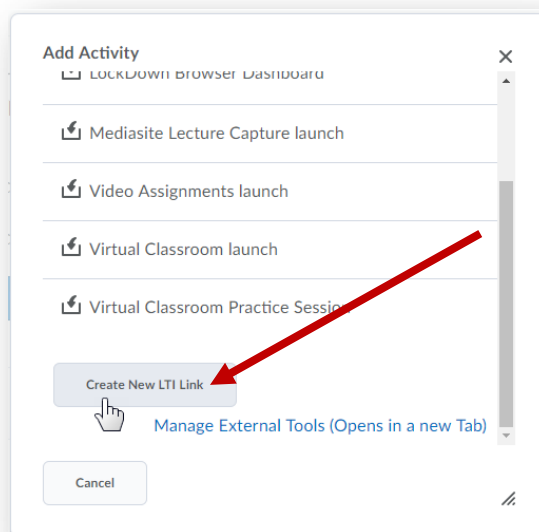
Add Activity

×

LockDown Browser Dashboard

Mediasite Lecture Capture launch

Video Assignments launch

Virtual Classroom launch

Virtual Classroom Practice Session

Create New LTI Link

Manage External Tools (Opens in a new Tab)

Cancel